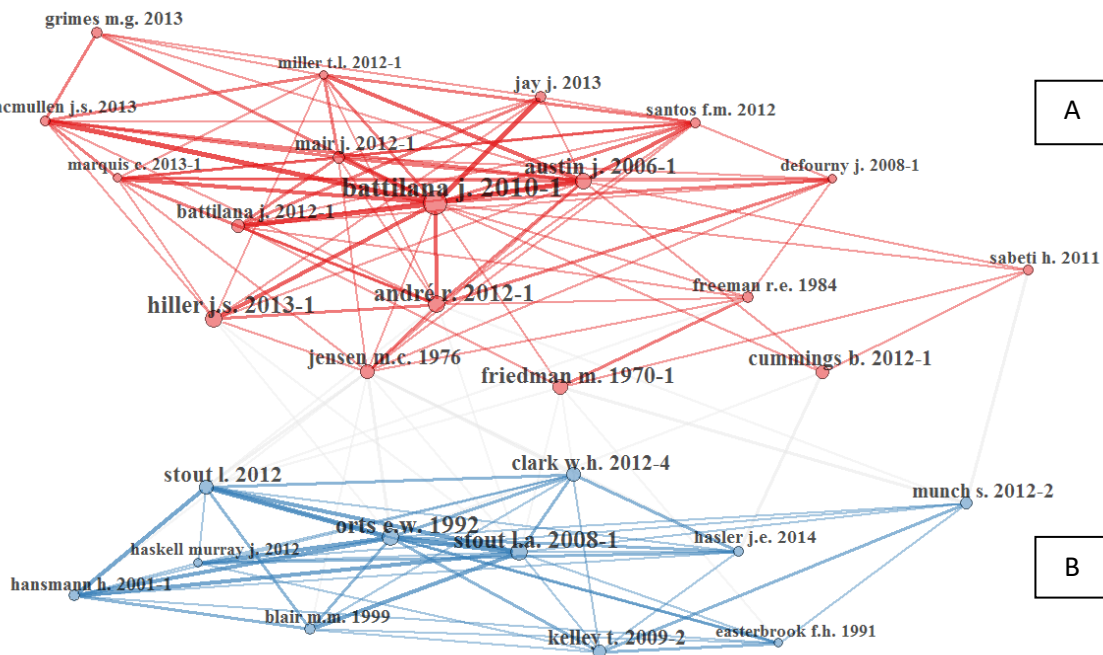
grimes m.g. 2013
miller t.l. 2012-1
jay j. 2013
mcmullen j.s. 2013
santos f.m. 2012
A
mair j. 2012-1
marquis c. 2013-1
austin j. 2006-1
defourny j. 2008-1
battilana j. 2010-1
battilana j. 2012-1
sabeti h. 2011
freeman r.e. 1984
hiller j.s. 2013-1
andré r. 2012-1
jensen m.c. 1976
cummings b. 2012-1
friedman m. 1970-1
clark w.h. 2012-4
stout l. 2012
munch s. 2012-2
orts e.w. 1992
stout l.a. 2008-1
haskell murray j. 2012
hasler j.e. 2014
B
hansmann h. 2001-1
blair m.m. 1999
easterbrook f.h. 1991
kelley t. 2009-2